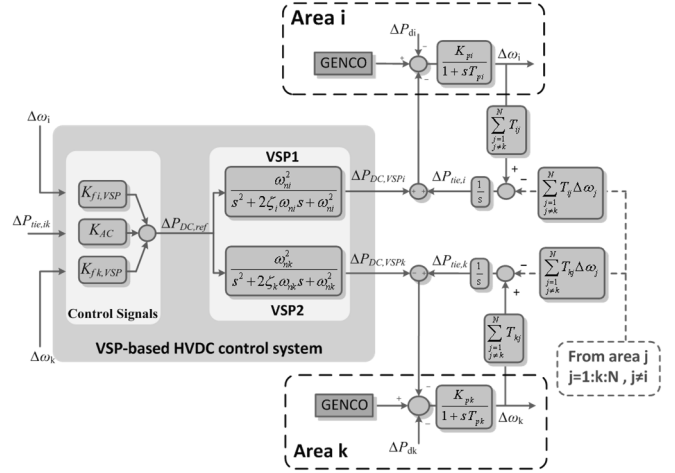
Area i

$\Delta P_{di}$

GENCO

$\frac{K_{pi}}{1+sT_{pi}}$

$\Delta\omega_i$

$\sum_{j=1, j\neq k}^{N} T_{ij}$

$\Delta\omega_i$

VSP1

$\frac{\omega_{ni}^2}{s^2+2\zeta_i\omega_{ni}s+\omega_{ni}^2}$

$\Delta P_{DC,VSPi}$

$\Delta P_{tie,i}$

$\frac{1}{s}$

$\sum_{j=1, j\neq k}^{N} T_{ij}\Delta\omega_j$

$\Delta P_{tie,ik}$

$K_{f\,i,VSP}$

$K_{AC}$

$K_{f\,k,VSP}$

$\Delta P_{DC,ref}$

$\frac{\omega_{nk}^2}{s^2+2\zeta_k\omega_{nk}s+\omega_{nk}^2}$

$\Delta P_{DC,VSPk}$

$\Delta P_{tie,k}$

$\frac{1}{s}$

$\sum_{j=1, j\neq k}^{N} T_{kj}\Delta\omega_j$

Control Signals

VSP2

$\sum_{j=1, j\neq k}^{N} T_{kj}$

$\Delta\omega_k$

VSP-based HVDC control system

From area j
j=1:k:N , j≠i

GENCO

$\frac{K_{pk}}{1+sT_{pk}}$

$\Delta\omega_k$

Area k

$\Delta P_{dk}$